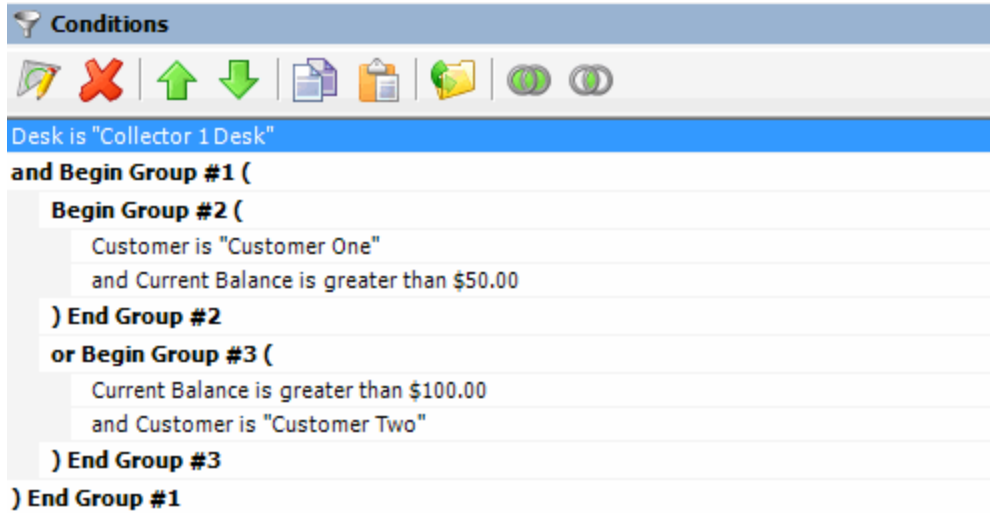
Conditions

Desk is "Collector 1 Desk"

and Begin Group #1 (

Begin Group #2 (

Customer is "Customer One"

and Current Balance is greater than $50.00

) End Group #2

or Begin Group #3 (

Current Balance is greater than $100.00

and Customer is "Customer Two"

) End Group #3

) End Group #1